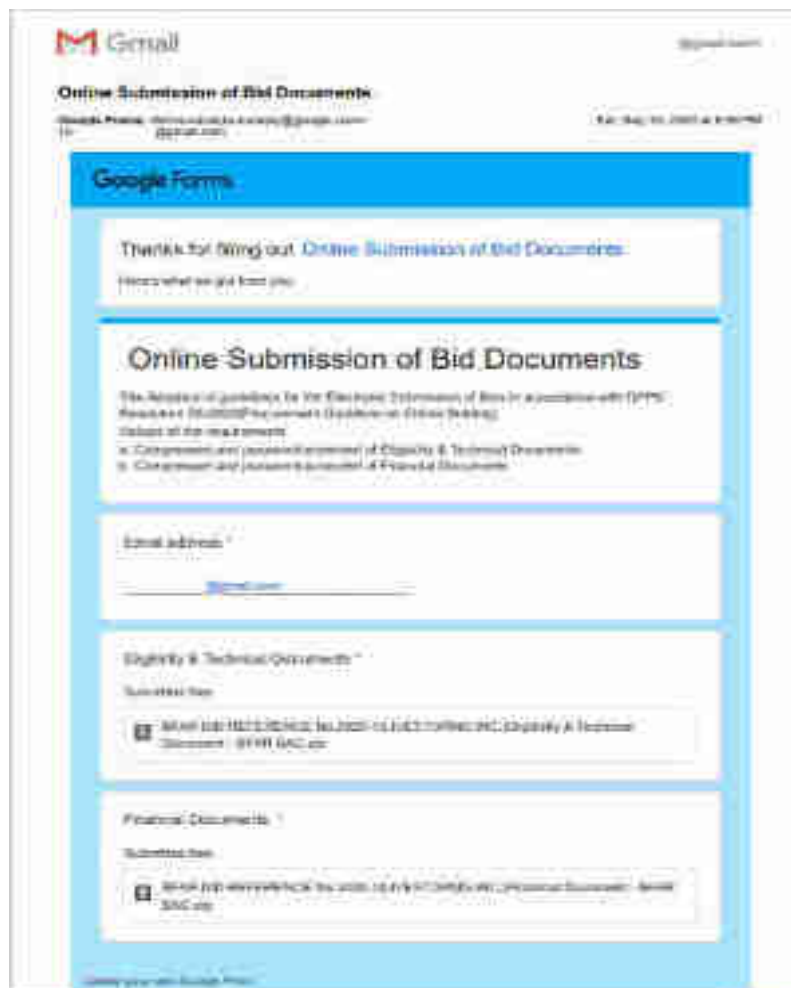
Gmail

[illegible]

Online Submission of Bid Documents

Google Forms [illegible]@google.com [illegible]@gmail.com

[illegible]

Google Forms

Thanks for filling out Online Submission of Bid Documents

Here's what we got from you:

Online Submission of Bid Documents

The Adoption of guidelines for the Electronic Submission of Bids in accordance with GPPB Resolution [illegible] Procurement Guidelines on Online Bidding. Upload of the requirements:
a. Compressed and password-protected of Eligibility & Technical Documents
b. Compressed and password-protected of Financial Documents

Email address *

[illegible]

Eligibility & Technical Documents *

Submitted files

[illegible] Eligibility & Technical Documents - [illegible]

Financial Documents *

Submitted files

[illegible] Financial Documents - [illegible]

Create your own Google Form